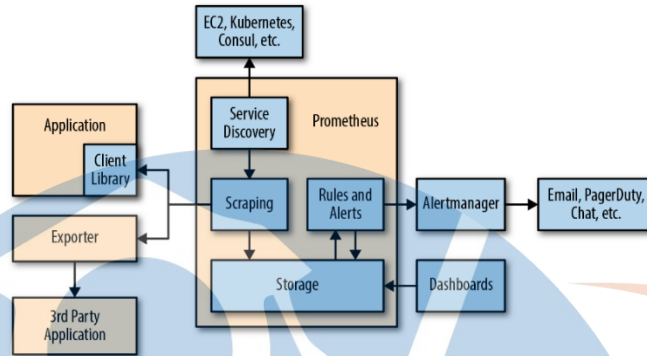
EC2, Kubernetes, Consul, etc.

Application

Client Library

Service Discovery

Prometheus

Scraping

Rules and Alerts

Alertmanager

Email, PagerDuty, Chat, etc.

Exporter

Storage

Dashboards

3rd Party Application